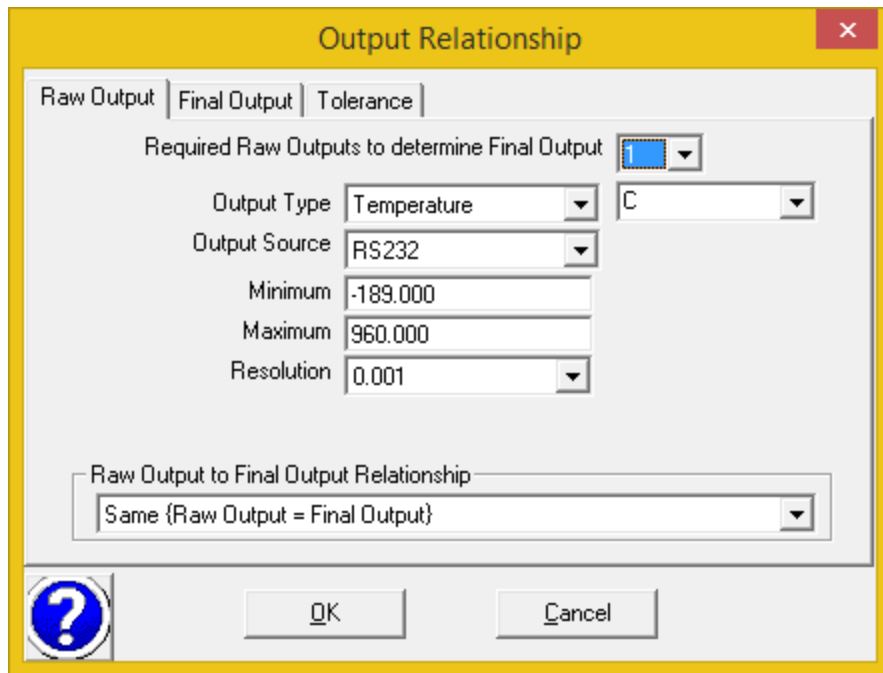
Output Relationship

Raw Output | Final Output | Tolerance

Required Raw Outputs to determine Final Output 1

Output Type Temperature C

Output Source RS232

Minimum -189.000

Maximum 960.000

Resolution 0.001

Raw Output to Final Output Relationship

Same {Raw Output = Final Output}

?

OK

Cancel